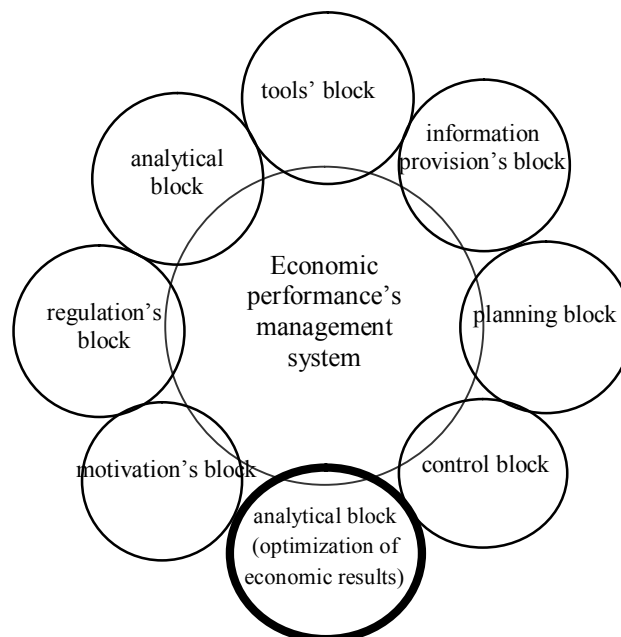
tools' block

information provision's block

analytical block

Economic performance's management system

regulation's block

planning block

motivation's block

control block

analytical block (optimization of economic results)